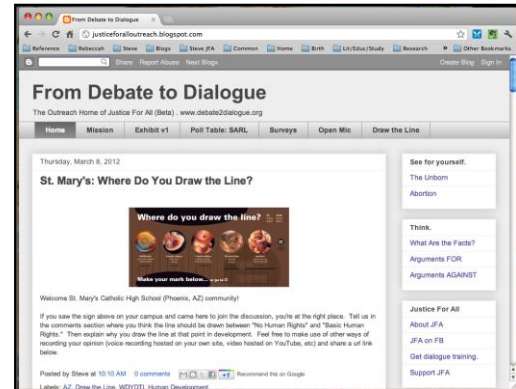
From Debate to Dialogue ×

justiceforalloutreach.blogspot.com

Reference Rebeccah Steve Blogs Steve JFA Common Home Birth Lit/Educ/Study Research » Other Bookmarks

Share Report Abuse Next Blog» Create Blog Sign In

From Debate to Dialogue

The Outreach Home of Justice For All (Beta) . www.debate2dialogue.org

Home Mission Exhibit v1 Poll Table: SARL Surveys Open Mic Draw the Line

Thursday, March 8, 2012

St. Mary's: Where Do You Draw the Line?

Where do you draw the line?

Make your mark below...

Welcome St. Mary's Catholic High School (Phoenix, AZ) community!

If you saw the sign above on your campus and came here to join the discussion, you're at the right place. Tell us in the comments section where you think the line should be drawn between "No Human Rights" and "Basic Human Rights." Then explain why you drew the line at that point in development. Feel free to make use of other ways of recording your opinion (voice recording hosted on your own site, video hosted on YouTube, etc) and share a url link below.

Posted by Steve at 10:10 AM 0 comments +1 Recommend this on Google

Labels: AZ, Draw the Line, WDYDTL Human Development

See for yourself.

The Unborn

Abortion

Think.

What Are the Facts?

Arguments FOR

Arguments AGAINST

Justice For All

About JFA

JFA on FB

Get dialogue training.

Support JFA